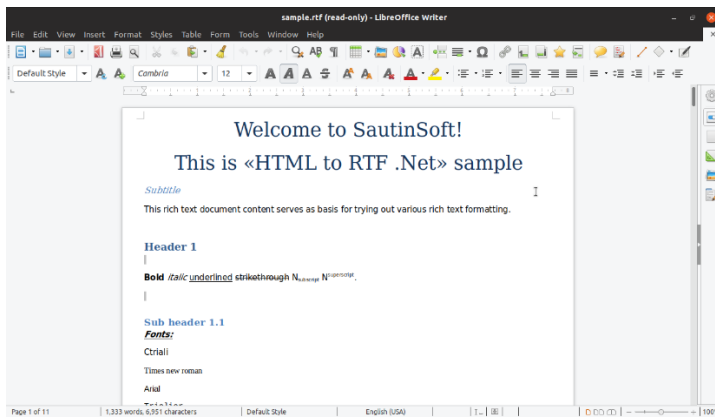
sample.rtf (read-only) - LibreOffice Writer

File Edit View Insert Format Styles Table Form Tools Window Help

Default Style Cambria 12

Welcome to SautinSoft!

This is «HTML to RTF .Net» sample

Subtitle

This rich text document content serves as basis for trying out various rich text formatting.

Header 1

Bold italic underlined strikethrough N$_{subscript}$ N$^{superscript}$.

Sub header 1.1

Fonts:

Ctriali

Times new roman

Arial

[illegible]

Page 1 of 11 1,333 words, 6,951 characters Default Style English (USA) 100